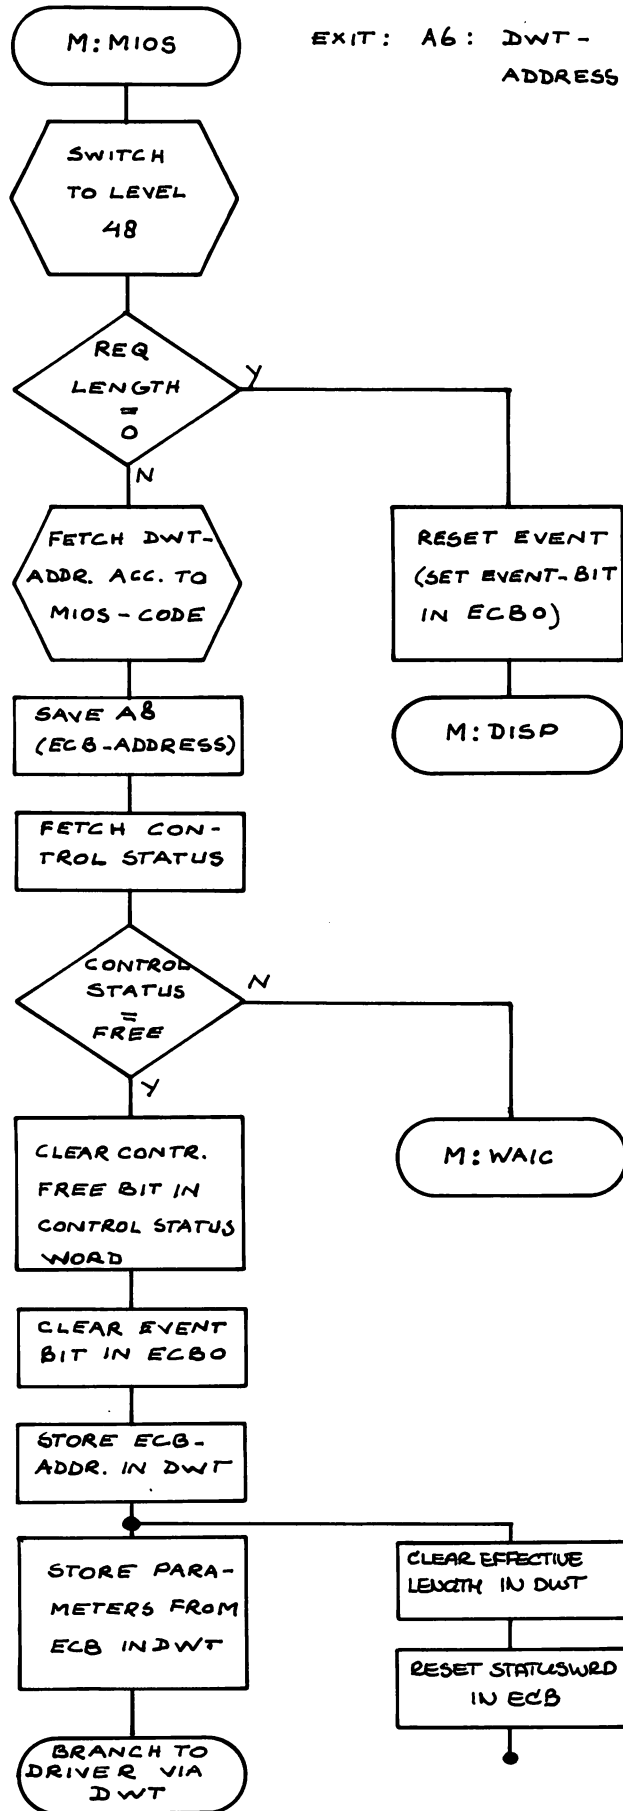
M: MIOS

EXIT: A6: DWT-ADDRESS

SWITCH TO LEVEL 48

REQ LENGTH = 0

Y

N

FETCH DWT-ADDR. ACC. TO MIOS-CODE

RESET EVENT (SET EVENT-BIT IN ECB0)

SAVE A8 (ECB-ADDRESS)

M: DISP

FETCH CONTROL STATUS

CONTROL STATUS = FREE

N

Y

CLEAR CONTR. FREE BIT IN CONTROL STATUS WORD

M: WAIC

CLEAR EVENT BIT IN ECB0

STORE ECB-ADDR. IN DWT

STORE PARAMETERS FROM ECB IN DWT

CLEAR EFFECTIVE LENGTH IN DWT

RESET STATUSWRD IN ECB

BRANCH TO DRIVER VIA DWT